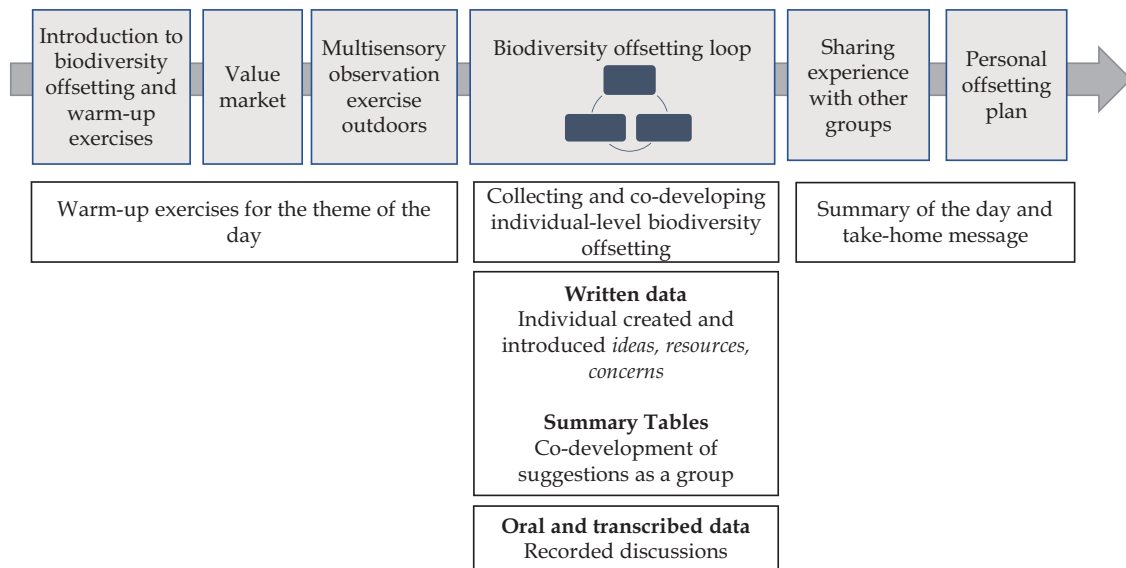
Introduction to biodiversity offsetting and warm-up exercises

Value market

Multisensory observation exercise outdoors

Biodiversity offsetting loop

Sharing experience with other groups

Personal offsetting plan

Warm-up exercises for the theme of the day

Collecting and co-developing individual-level biodiversity offsetting

Summary of the day and take-home message

**Written data**
Individual created and introduced *ideas, resources, concerns*

**Summary Tables**
Co-development of suggestions as a group

**Oral and transcribed data**
Recorded discussions